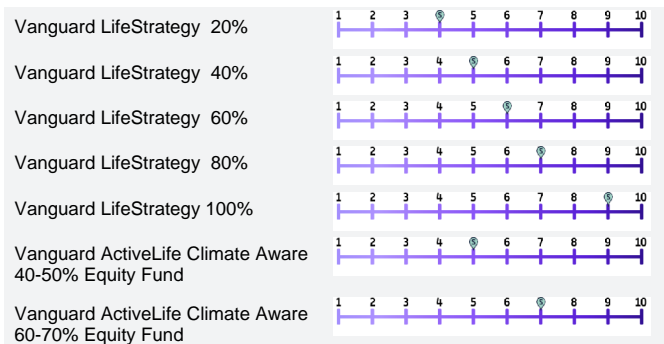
Vanguard LifeStrategy 20%

1 2 3 $ 5 6 7 8 9 10

Vanguard LifeStrategy 40%

1 2 3 4 $ 6 7 8 9 10

Vanguard LifeStrategy 60%

1 2 3 4 5 $ 7 8 9 10

Vanguard LifeStrategy 80%

1 2 3 4 5 6 $ 8 9 10

Vanguard LifeStrategy 100%

1 2 3 4 5 6 7 8 $ 10

Vanguard ActiveLife Climate Aware 40-50% Equity Fund

1 2 3 4 $ 6 7 8 9 10

Vanguard ActiveLife Climate Aware 60-70% Equity Fund

1 2 3 4 5 6 $ 8 9 10